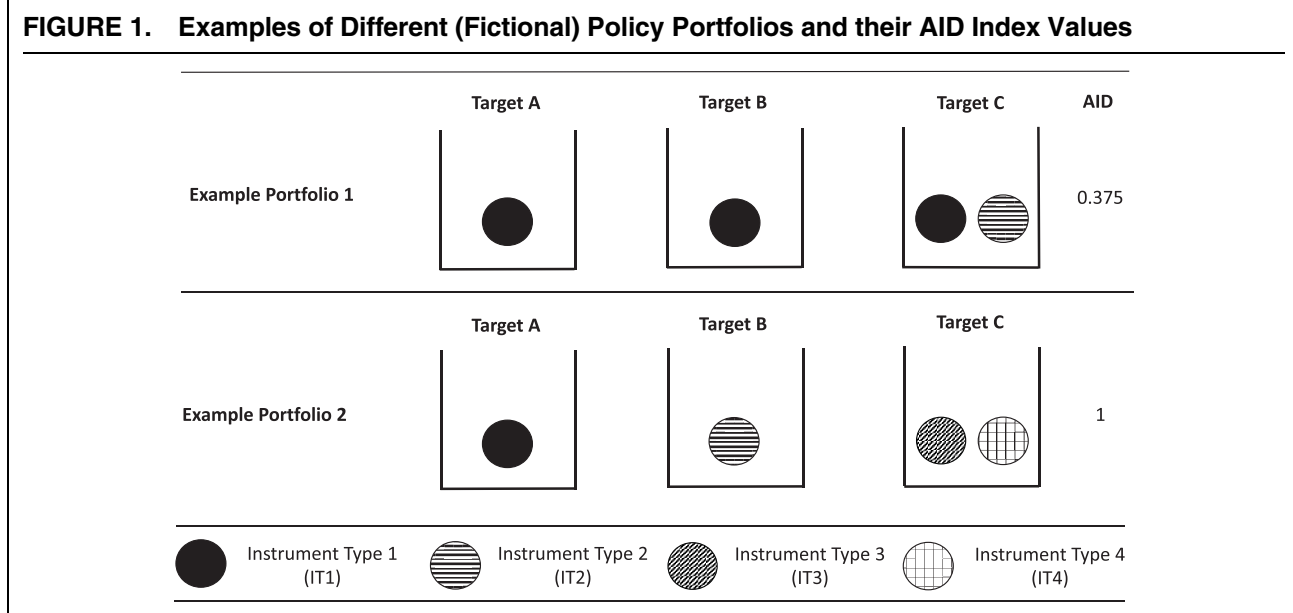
FIGURE 1. Examples of Different (Fictional) Policy Portfolios and their AID Index Values

| | Target A | Target B | Target C | AID |
|---|---|---|---|---|
| Example Portfolio 1 | | | | 0.375 |

| | Target A | Target B | Target C | |
|---|---|---|---|---|
| Example Portfolio 2 | | | | 1 |

Instrument Type 1 (IT1)
Instrument Type 2 (IT2)
Instrument Type 3 (IT3)
Instrument Type 4 (IT4)